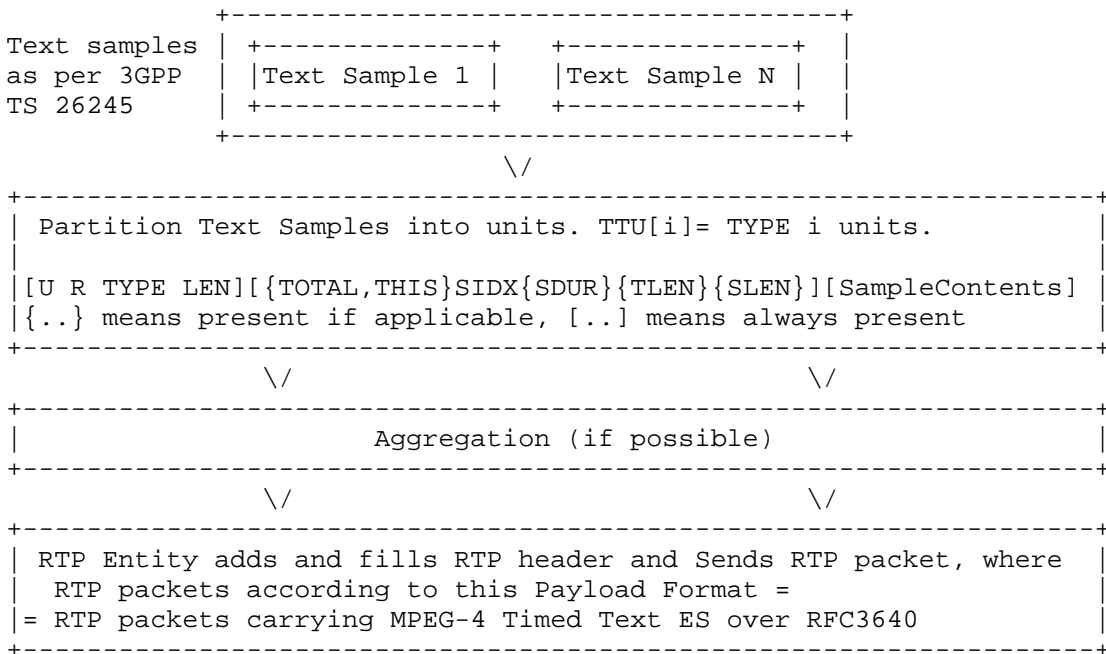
Text samples as per 3GPP TS 26245

Text Sample 1

Text Sample N

\/

Partition Text Samples into units. TTU[i]= TYPE i units.

[U R TYPE LEN][{TOTAL,THIS}SIDX{SDUR}{TLEN}{SLEN}][SampleContents]
{..} means present if applicable, [..] means always present

\/ \/

Aggregation (if possible)

\/ \/

RTP Entity adds and fills RTP header and Sends RTP packet, where RTP packets according to this Payload Format =
= RTP packets carrying MPEG-4 Timed Text ES over RFC3640